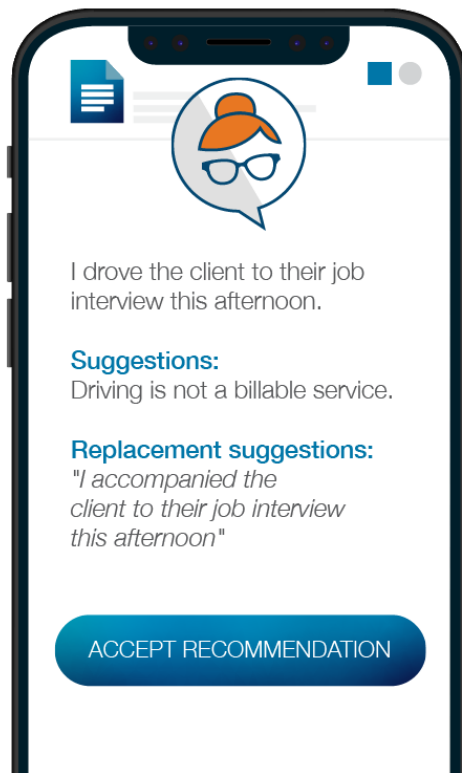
I drove the client to their job interview this afternoon.

Suggestions:
Driving is not a billable service.

Replacement suggestions:
"I accompanied the client to their job interview this afternoon"

ACCEPT RECOMMENDATION